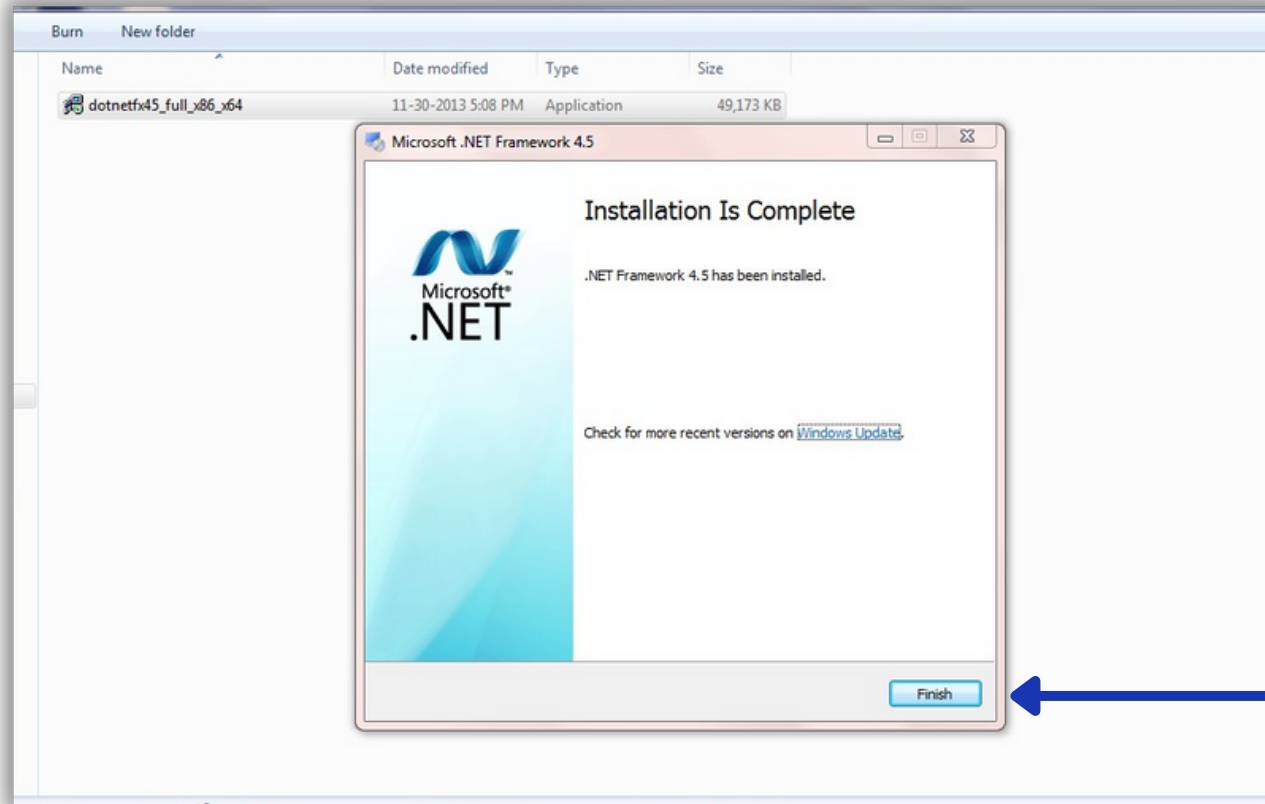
Burn New folder

| Name | Date modified | Type | Size |
|---|---|---|---|
| dotnetfx45_full_x86_x64 | 11-30-2013 5:08 PM | Application | 49,173 KB |

Microsoft .NET Framework 4.5

Microsoft® .NET

Installation Is Complete

.NET Framework 4.5 has been installed.

Check for more recent versions on Windows Update.

Finish